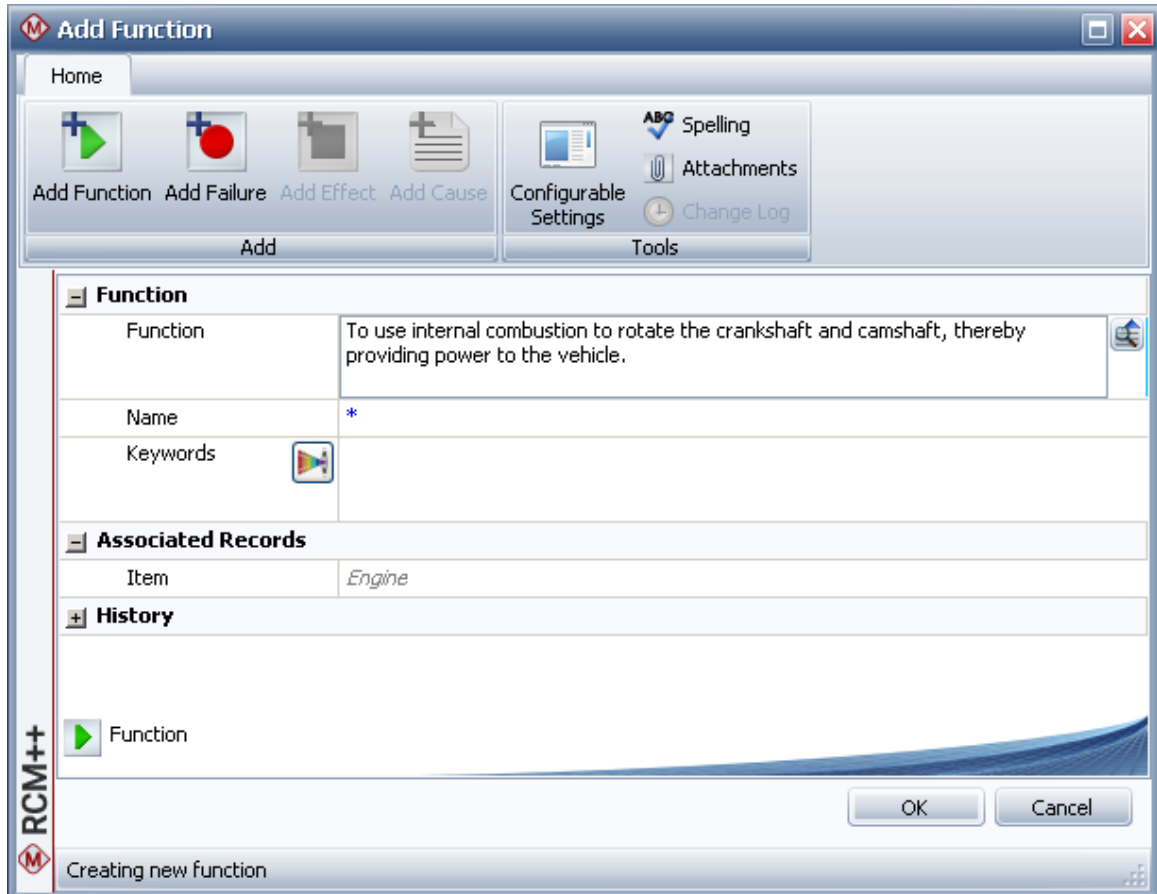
Add Function

Home

Add Function Add Failure Add Effect Add Cause
Add

Configurable Settings
Spelling
Attachments
Change Log
Tools

Function

| Function | To use internal combustion to rotate the crankshaft and camshaft, thereby providing power to the vehicle. |
|---|---|
| Name | * |
| Keywords | |

Associated Records

| Item | Engine |
|---|---|

History

Function

RCM++

OK Cancel

Creating new function